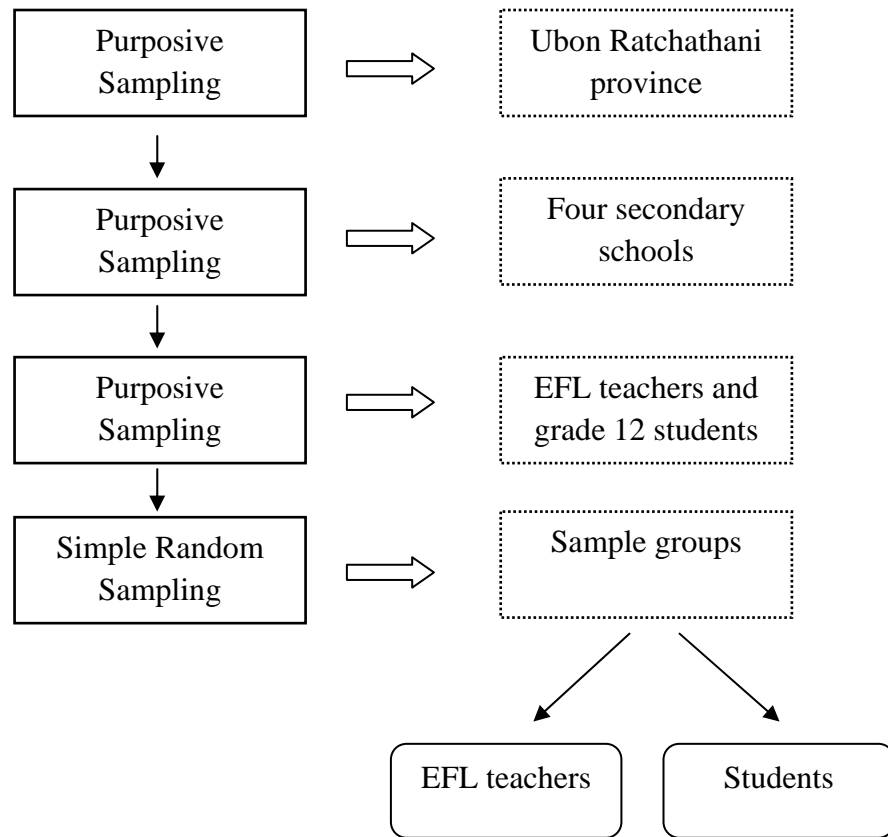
Purposive Sampling

Ubon Ratchathani province

Purposive Sampling

Four secondary schools

Purposive Sampling

EFL teachers and grade 12 students

Simple Random Sampling

Sample groups

EFL teachers

Students